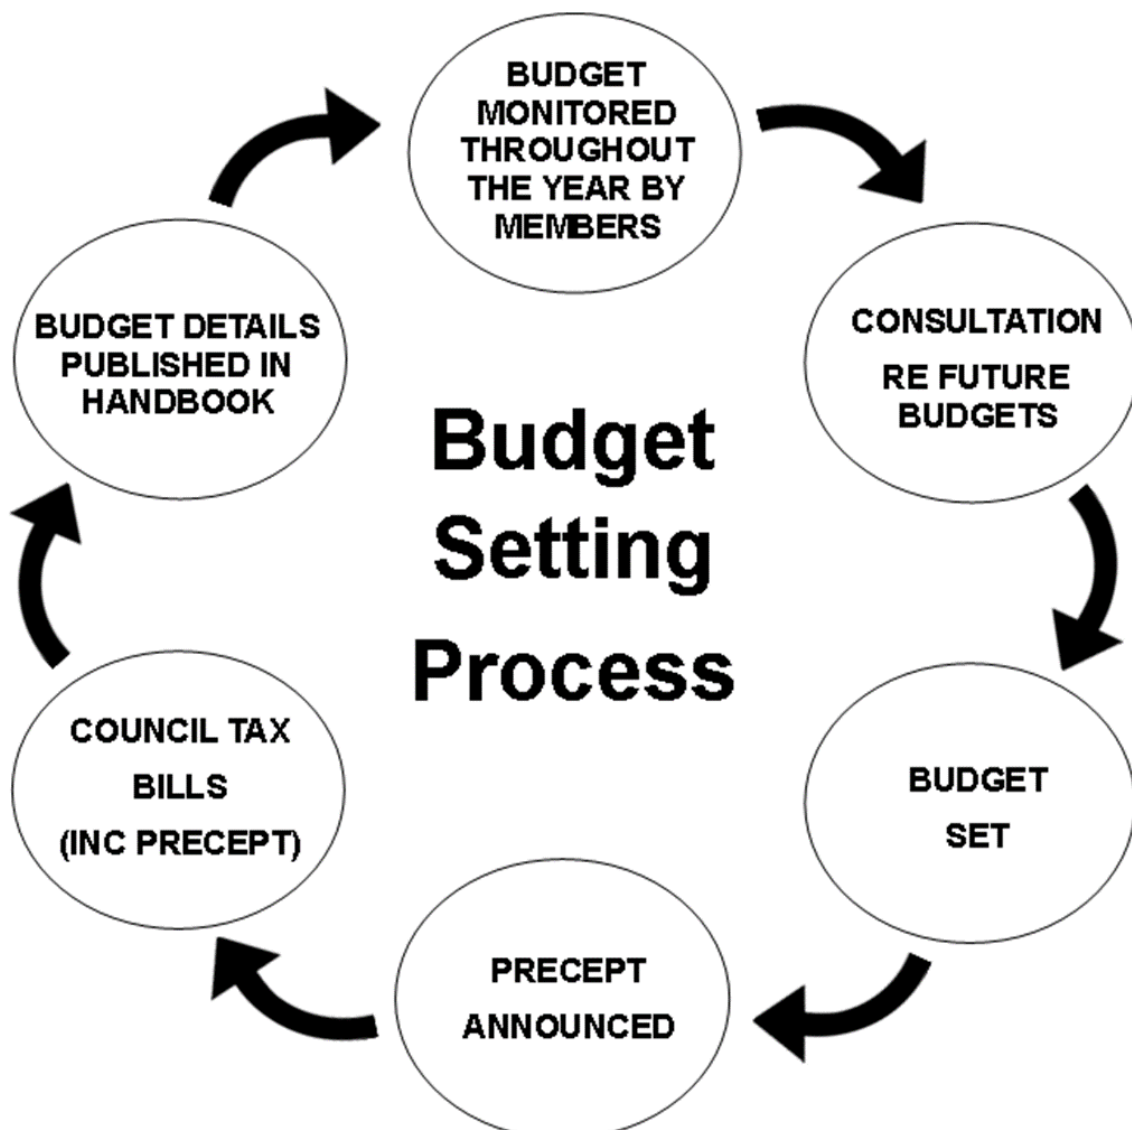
BUDGET MONITORED THROUGHOUT THE YEAR BY MEMBERS

CONSULTATION

RE FUTURE BUDGETS

BUDGET

SET

PRECEPT

ANNOUNCED

COUNCIL TAX

BILLS

(INC PRECEPT)

BUDGET DETAILS PUBLISHED IN HANDBOOK

Budget Setting Process